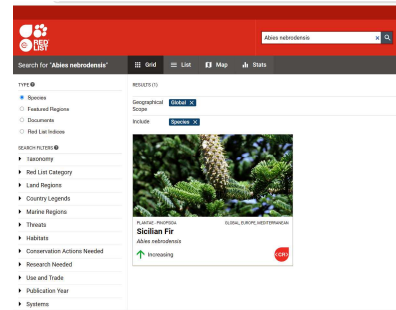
RED LIST

Abies nebrodensis

Search for "Abies nebrodensis"

Grid

List

Map

Stats

TYPE

Species

Featured Regions

Documents

Red List Indices

SEARCH FILTERS

Taxonomy

Red List Category

Land Regions

Country Legends

Marine Regions

Threats

Habitats

Conservation Actions Needed

Research Needed

Use and Trade

Publication Year

Systems

RESULTS (1)

Geographical Scope Global ×

Include Species ×

PLANTAE - PINOPSIDA

GLOBAL, EUROPE_MEDITERRANEAN

Sicilian Fir

Abies nebrodensis

Increasing

CR